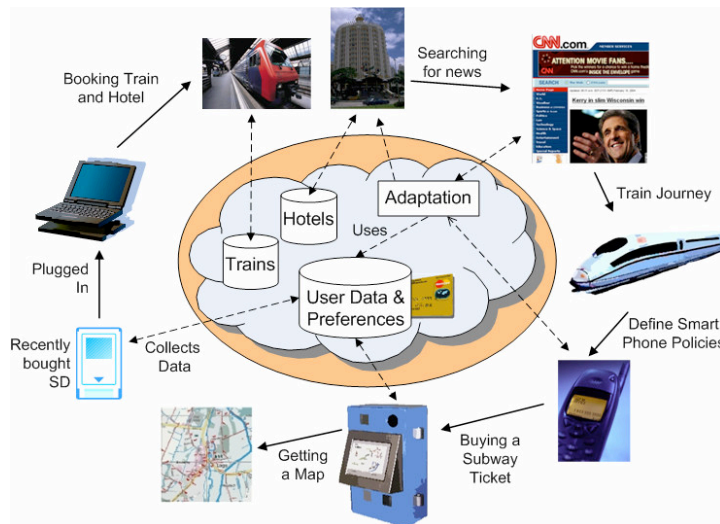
Booking Train and Hotel

Searching for news

CNN.com

ATTENTION MOVIE FANS...

INSIDE THE ENVELOPE

SEARCH

Kerry in slim Wisconsin win

Train Journey

Hotels

Adaptation

Uses

Trains

User Data & Preferences

Plugged In

Recently bought SD

Collects Data

Define Smart Phone Policies

Getting a Map

Buying a Subway Ticket